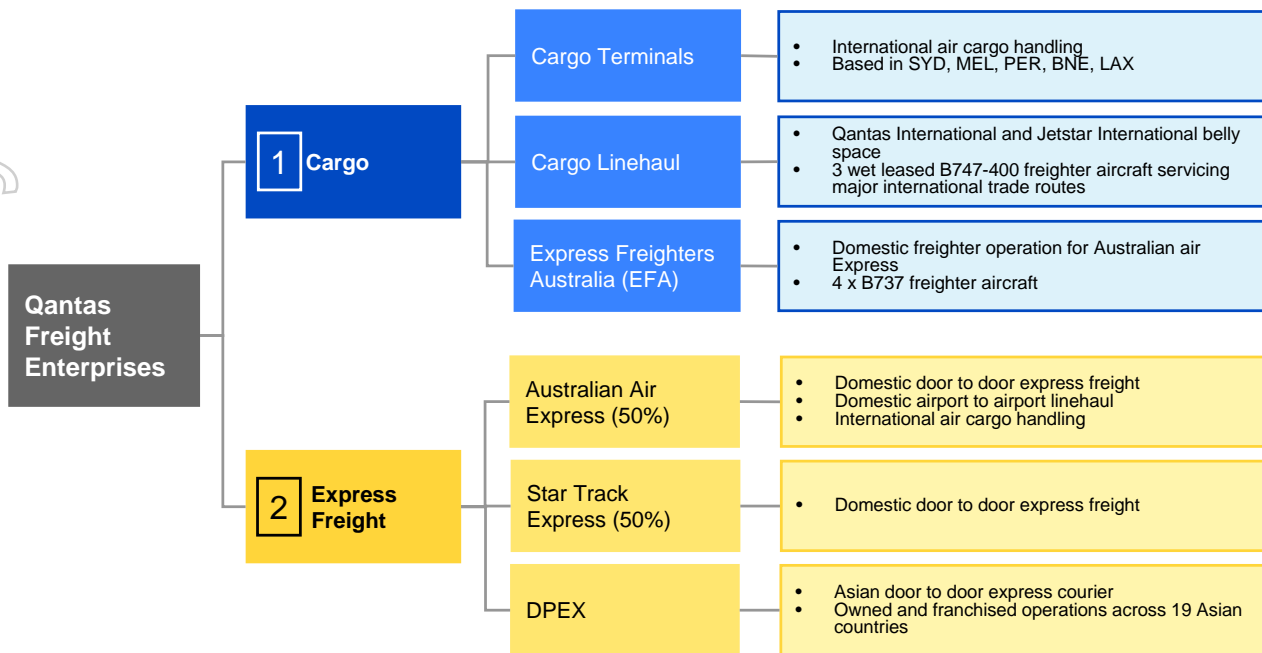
Qantas Freight Enterprises

1 Cargo

Cargo Terminals

- International air cargo handling
- Based in SYD, MEL, PER, BNE, LAX

Cargo Linehaul

- Qantas International and Jetstar International belly space
- 3 wet leased B747-400 freighter aircraft servicing major international trade routes

Express Freighters Australia (EFA)

- Domestic freighter operation for Australian air Express
- 4 x B737 freighter aircraft

2 Express Freight

Australian Air Express (50%)

- Domestic door to door express freight
- Domestic airport to airport linehaul
- International air cargo handling

Star Track Express (50%)

- Domestic door to door express freight

DPEX

- Asian door to door express courier
- Owned and franchised operations across 19 Asian countries